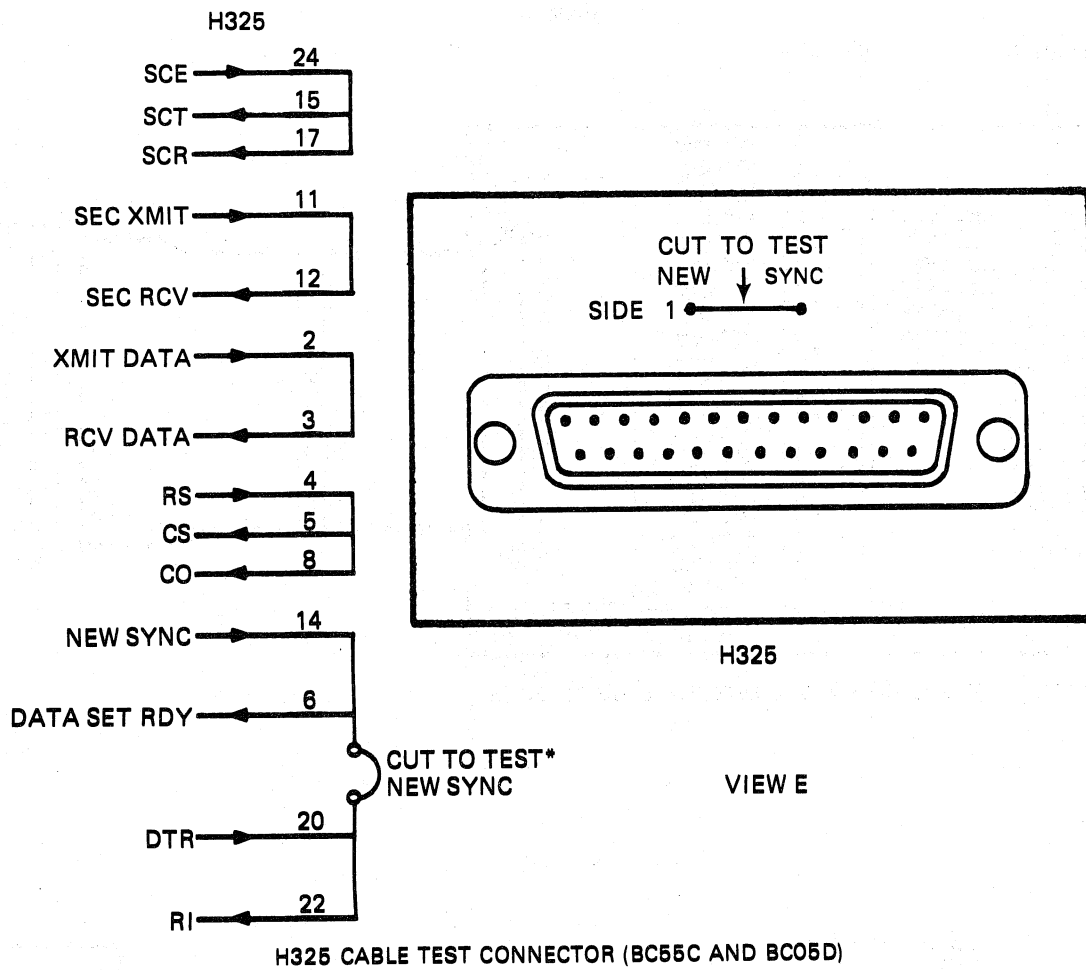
H325

SCE 24
SCT 15
SCR 17

SEC XMIT 11
SEC RCV 12

XMIT DATA 2
RCV DATA 3

RS 4
CS 5
CO 8

NEW SYNC 14
DATA SET RDY 6
CUT TO TEST* NEW SYNC
DTR 20
RI 22

CUT TO TEST
NEW SYNC
SIDE 1

H325

VIEW E

H325 CABLE TEST CONNECTOR (BC55C AND BC05D)